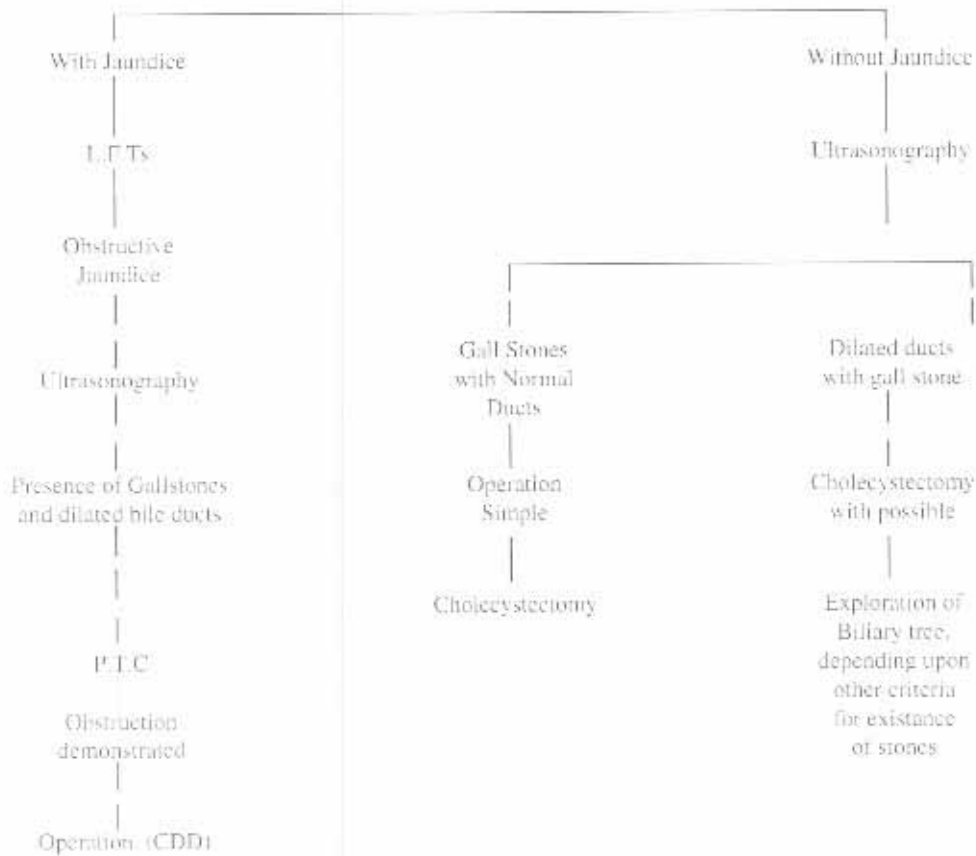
With Jaundice

L.F.Ts

Obstructive Jaundice

Ultrasonography

Presence of Gallstones and dilated bile ducts

P.T.C

Obstruction demonstrated

Operation (CDD)

Without Jaundice

Ultrasonography

Gall Stones with Normal Ducts

Operation Simple

Cholecystectomy

Dilated ducts with gall stone

Cholecystectomy with possible

Exploration of Biliary tree, depending upon other criteria for existance of stones